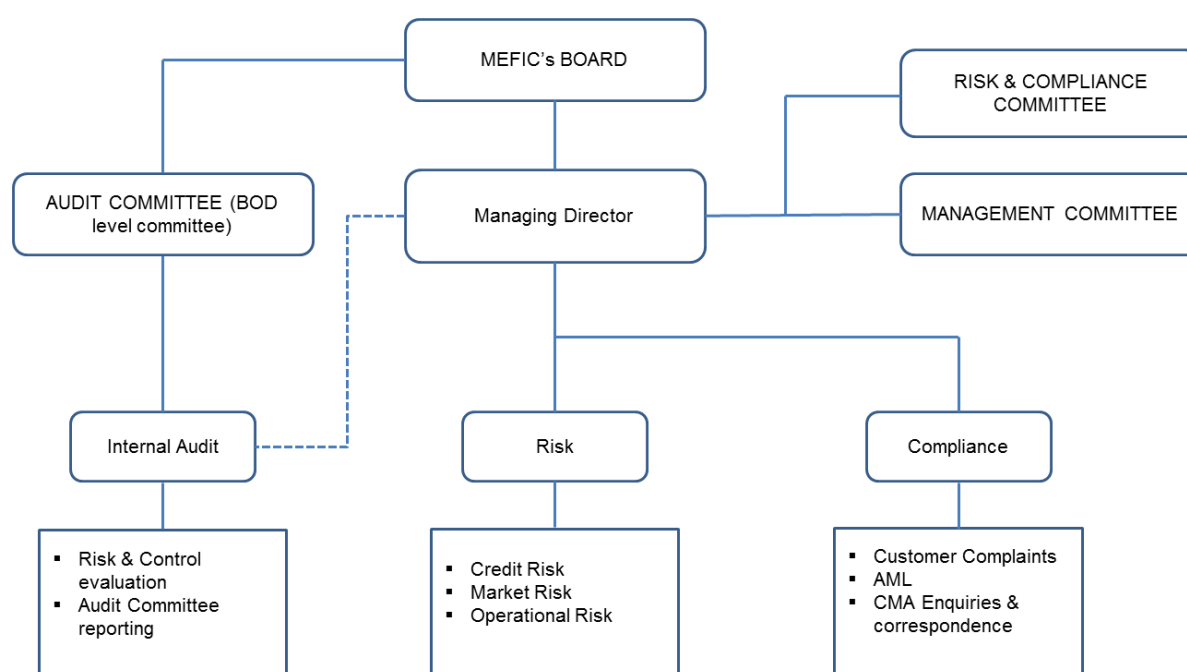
MEFIC's BOARD

RISK & COMPLIANCE COMMITTEE

AUDIT COMMITTEE (BOD level committee)

Managing Director

MANAGEMENT COMMITTEE

Internal Audit

Risk

Compliance

- Risk & Control evaluation
- Audit Committee reporting

- Credit Risk
- Market Risk
- Operational Risk

- Customer Complaints
- AML
- CMA Enquiries & correspondence